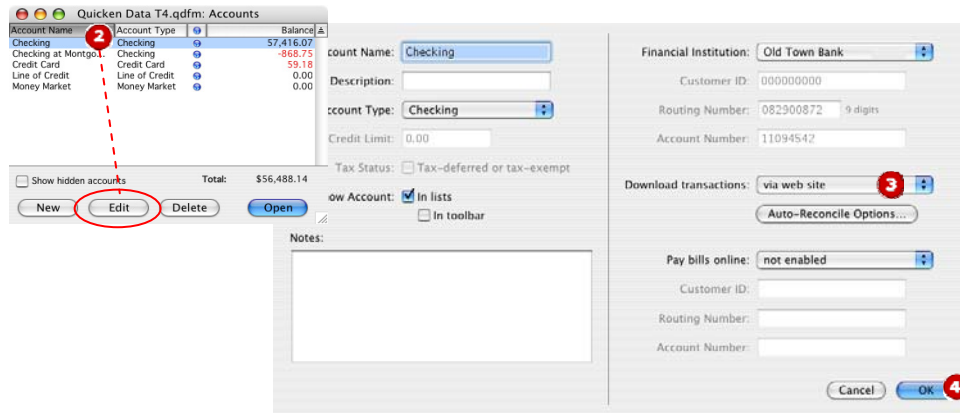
Quicken Data T4.qdfm: Accounts

| Account Name | Account Type | | Balance |
|---|---|---|---|
| Checking | Checking | | 57,416.07 |
| Checking at Montgo... | Checking | | -868.75 |
| Credit Card | Credit Card | | 59.18 |
| Line of Credit | Line of Credit | | 0.00 |
| Money Market | Money Market | | 0.00 |

2

Show hidden accounts

Total: $56,488.14

New Edit Delete Open

ccount Name: Checking

Description:

ccount Type: Checking

Credit Limit: 0.00

Tax Status: Tax-deferred or tax-exempt

ow Account: In lists

In toolbar

Notes:

Financial Institution: Old Town Bank

Customer ID: 000000000

Routing Number: 082900872 9 digits

Account Number: 11094542

Download transactions: via web site 3

Auto-Reconcile Options...

Pay bills online: not enabled

Customer ID:

Routing Number:

Account Number:

Cancel OK 4